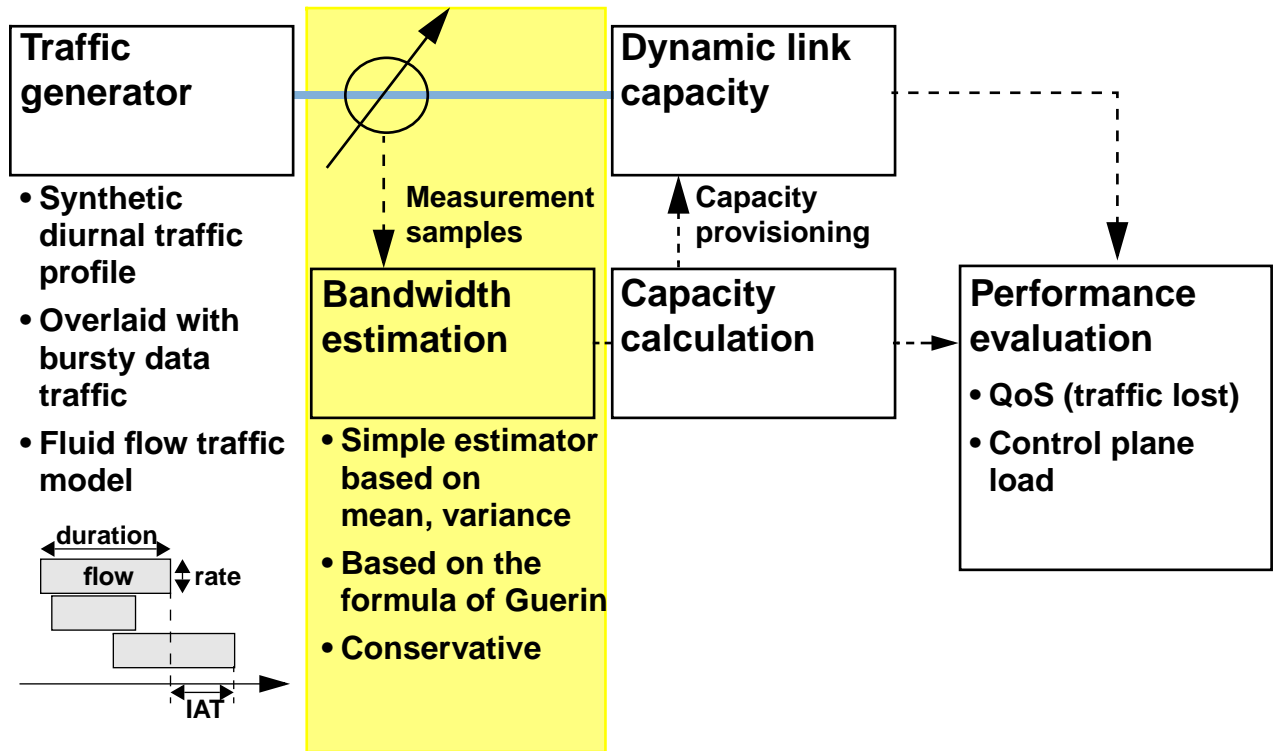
Traffic generator

• Synthetic diurnal traffic profile
• Overlaid with bursty data traffic
• Fluid flow traffic model

duration
flow
rate
IAT

Measurement samples

Bandwidth estimation

• Simple estimator based on mean, variance
• Based on the formula of Guerin
• Conservative

Dynamic link capacity

Capacity provisioning

Capacity calculation

Performance evaluation

• QoS (traffic lost)
• Control plane load